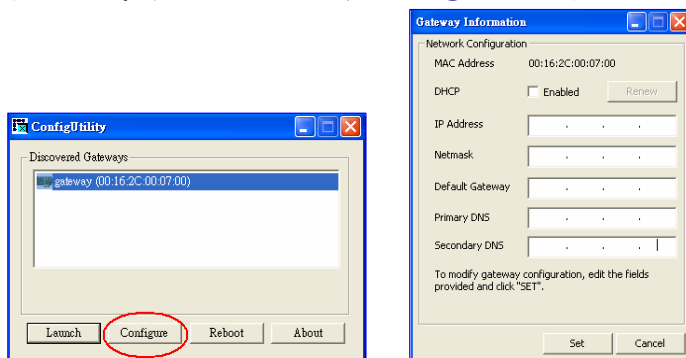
ConfigUtility

Discovered Gateways

gateway (00:16:2C:00:07:00)

Launch

Configure

Reboot

About

Gateway Information

Network Configuration

MAC Address 00:16:2C:00:07:00

DHCP

Enabled

Renew

IP Address

. . .

Netmask

. . .

Default Gateway

. . .

Primary DNS

. . .

Secondary DNS

. . .

To modify gateway configuration, edit the fields provided and click "SET".

Set

Cancel